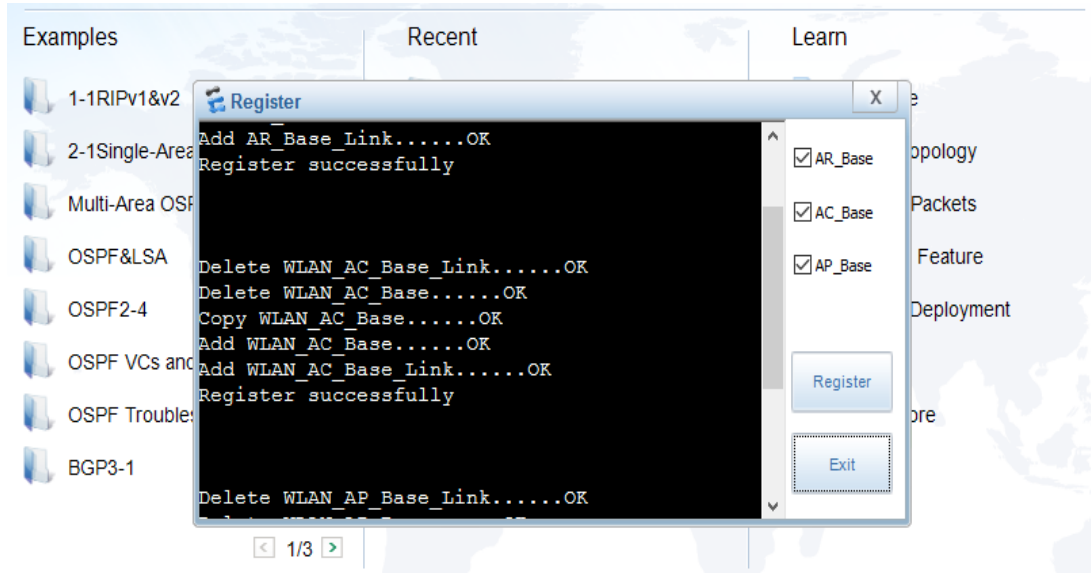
Examples

Recent

Learn

1-1RIPv1&v2

2-1Single-Area

Multi-Area OSF

OSPF&LSA

OSPF2-4

OSPF VCs and

OSPF Troubles

BGP3-1

< 1/3 >

Register

X

Add AR_Base_Link......OK
Register successfully

Delete WLAN_AC_Base_Link......OK
Delete WLAN_AC_Base......OK
Copy WLAN_AC_Base......OK
Add WLAN_AC_Base......OK
Add WLAN_AC_Base_Link......OK
Register successfully

Delete WLAN_AP_Base_Link......OK
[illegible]

AR_Base

AC_Base

AP_Base

Register

Exit

e

opology

Packets

Feature

Deployment

ore